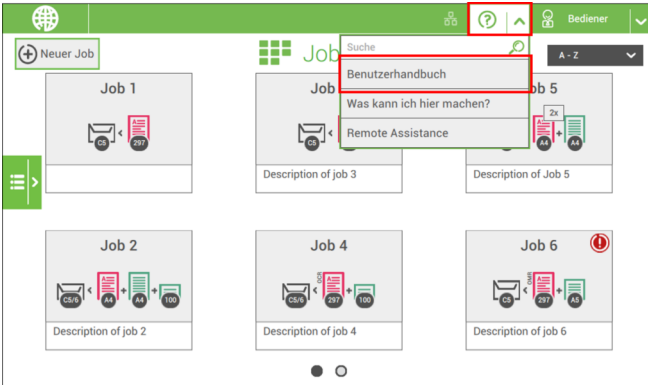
Bediener

Neuer Job

Job

Suche

Benutzerhandbuch

Was kann ich hier machen?

Remote Assistance

A - Z

Job 1

C5

297

Job

C5

Description of job 3

Job 5

2x

A4

A4

Description of Job 5

Job 2

C5/6

A4

A4

100

Description of job 2

Job 4

OCR

C5/6

297

Description of job 4

Job 6

OMR

C5

297

A5

Description of job 6